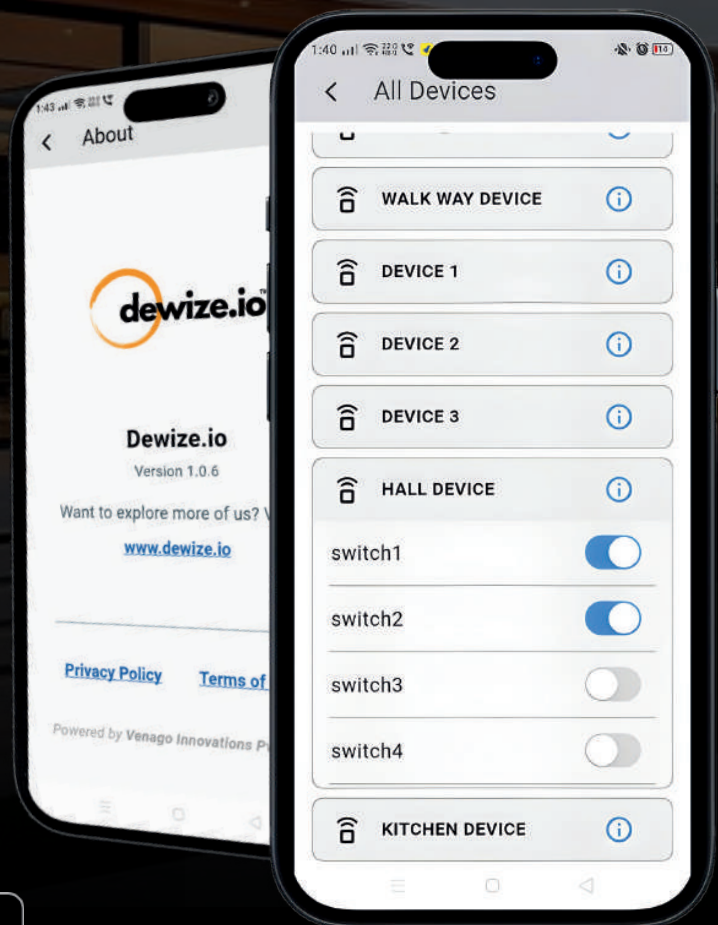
1:43

About

dewize.io

Dewize.io

Version 1.0.6

Want to explore more of us? V

www.dewize.io

Privacy Policy

Terms of

Powered by Venago Innovations P

1:40

All Devices

WALK WAY DEVICE

DEVICE 1

DEVICE 2

DEVICE 3

HALL DEVICE

switch1

switch2

switch3

switch4

KITCHEN DEVICE